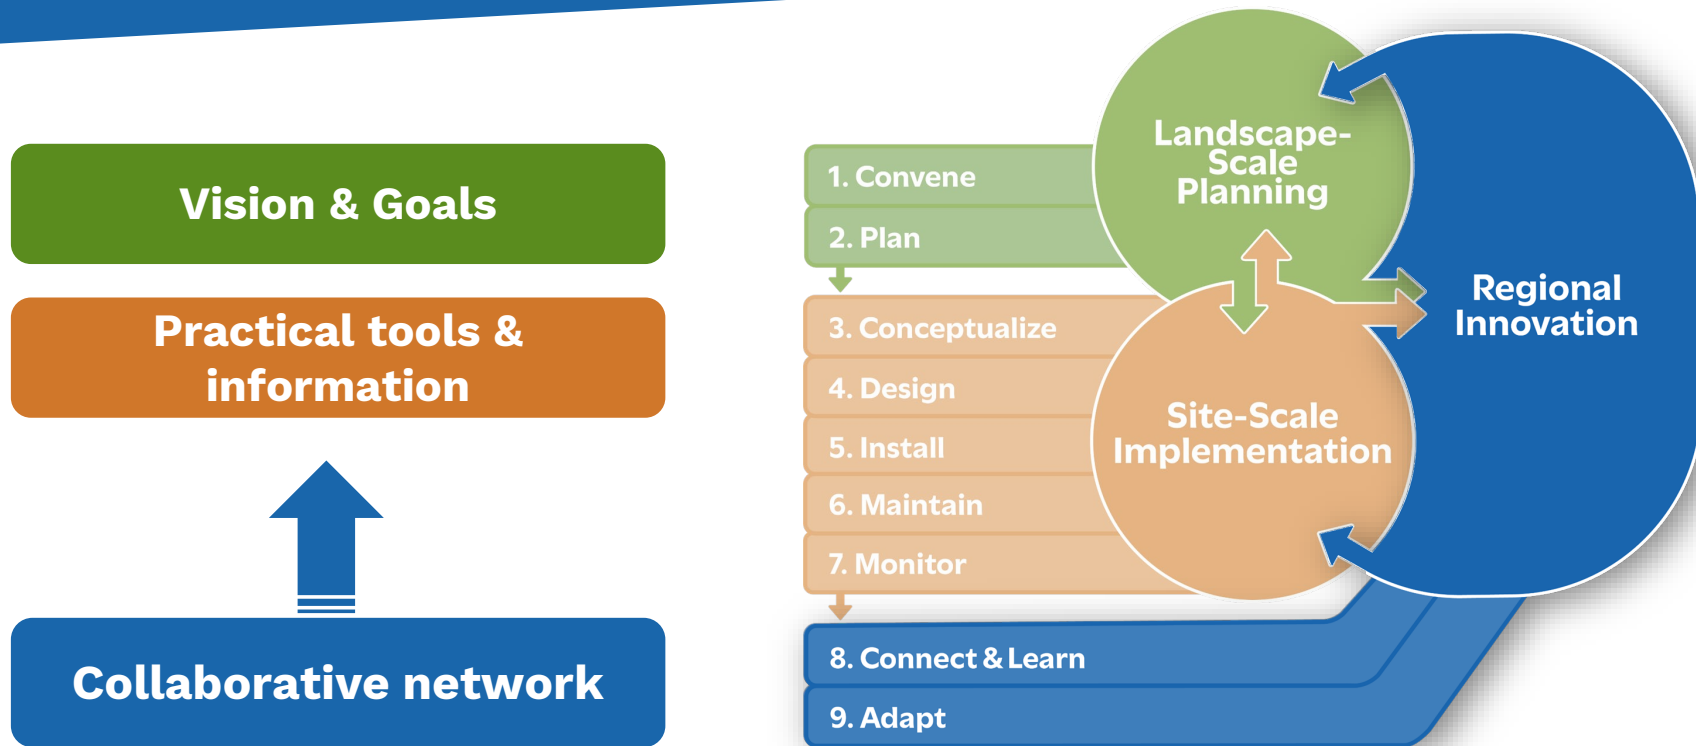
Vision & Goals

Practical tools & information

Collaborative network

1. Convene

2. Plan

3. Conceptualize

4. Design

5. Install

6. Maintain

7. Monitor

8. Connect & Learn

9. Adapt

Landscape-Scale Planning

Site-Scale Implementation

Regional Innovation